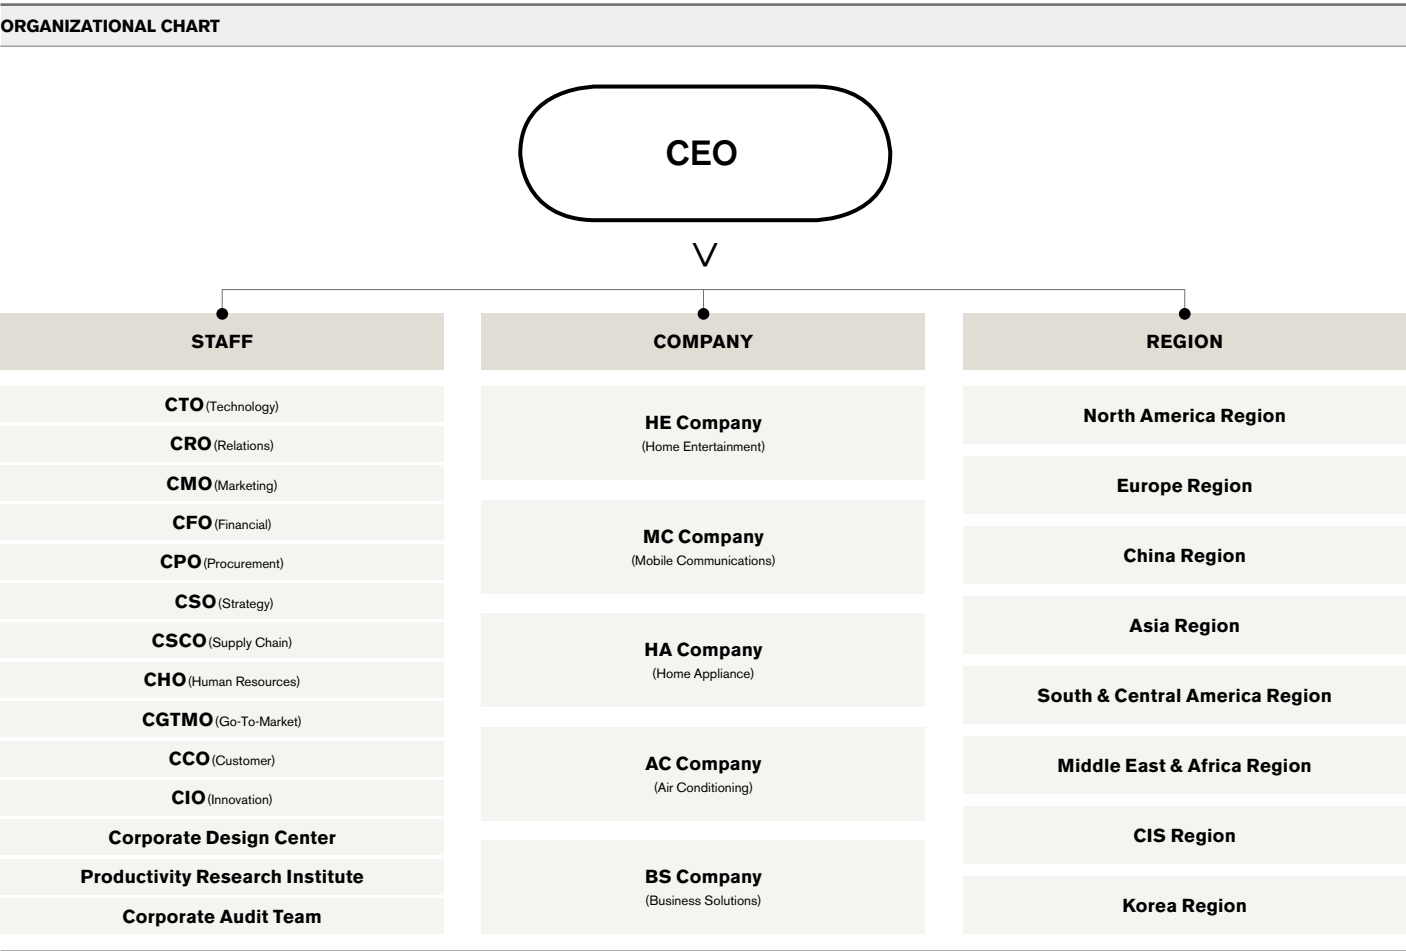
ORGANIZATIONAL CHART

CEO

STAFF

CTO (Technology)
CRO (Relations)
CMO (Marketing)
CFO (Financial)
CPO (Procurement)
CSO (Strategy)
CSCO (Supply Chain)
CHO (Human Resources)
CGTMO (Go-To-Market)
CCO (Customer)
CIO (Innovation)
Corporate Design Center
Productivity Research Institute
Corporate Audit Team

COMPANY

HE Company
(Home Entertainment)

MC Company
(Mobile Communications)

HA Company
(Home Appliance)

AC Company
(Air Conditioning)

BS Company
(Business Solutions)

REGION

North America Region
Europe Region
China Region
Asia Region
South & Central America Region
Middle East & Africa Region
CIS Region
Korea Region